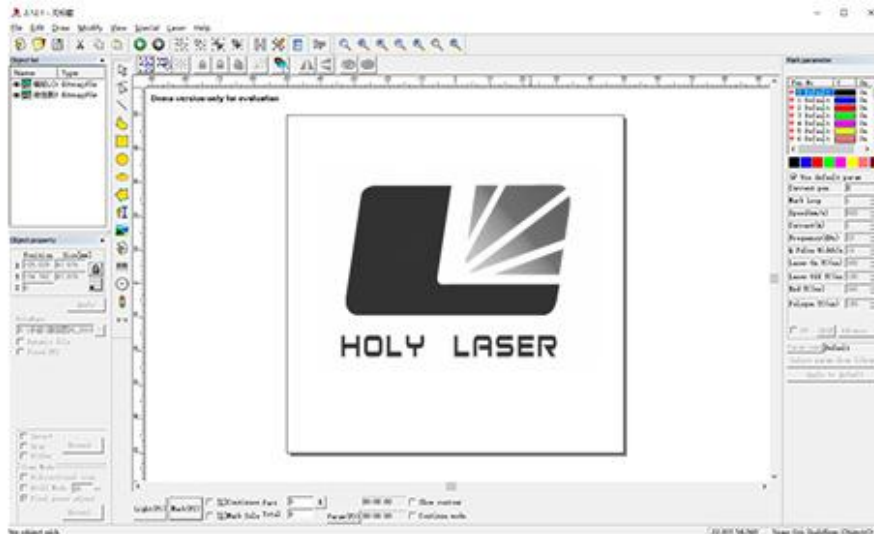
File Edit Draw Modify View Special Laser Help

Object list
Name Type
BitmapFile
BitmapFile

Demo version only for evaluation

HOLY LASER

Object property

Mark parameter
Pen No.
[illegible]
Use default param
Current pen
Mark Loop
Speed(mm/s)
Current(A)
Frequency(KHz)
Q Pulse Width(us)
Laser On TC(us)
Laser Off TC(us)
End TC(us)
Polygon TC(us)
Default
Apply to default

Light(F1) Mark(F2)
Continue Part
Mark Sele Total
Param(F3)
00:00:00
Show contour
Continue mode

No object pick